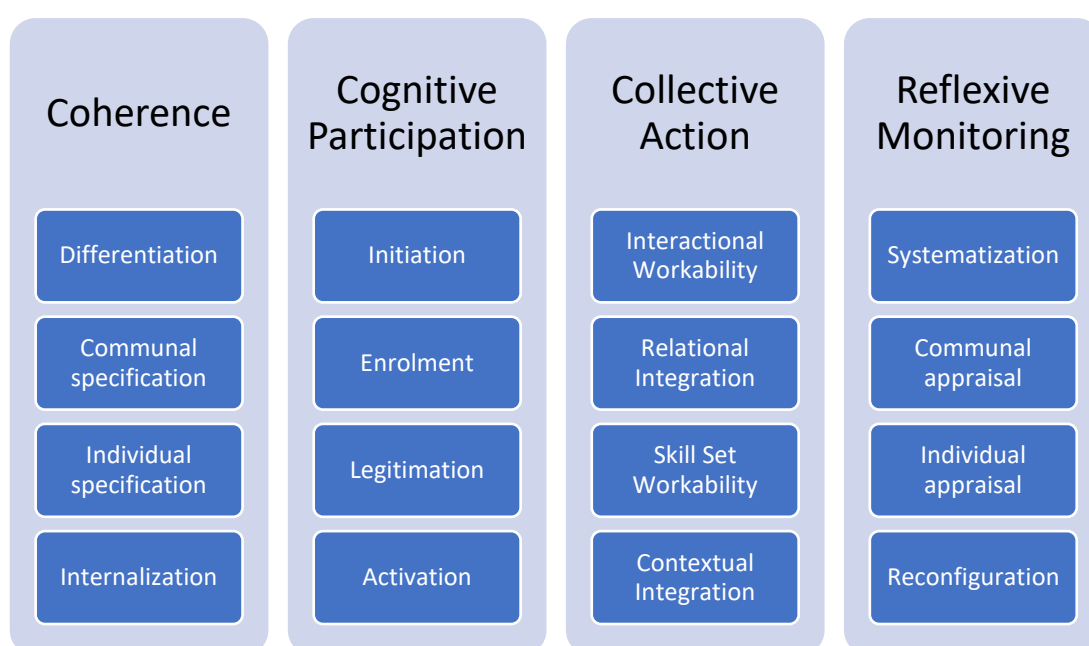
Coherence

Differentiation

Communal specification

Individual specification

Internalization

Cognitive Participation

Initiation

Enrolment

Legitimation

Activation

Collective Action

Interactional Workability

Relational Integration

Skill Set Workability

Contextual Integration

Reflexive Monitoring

Systematization

Communal appraisal

Individual appraisal

Reconfiguration